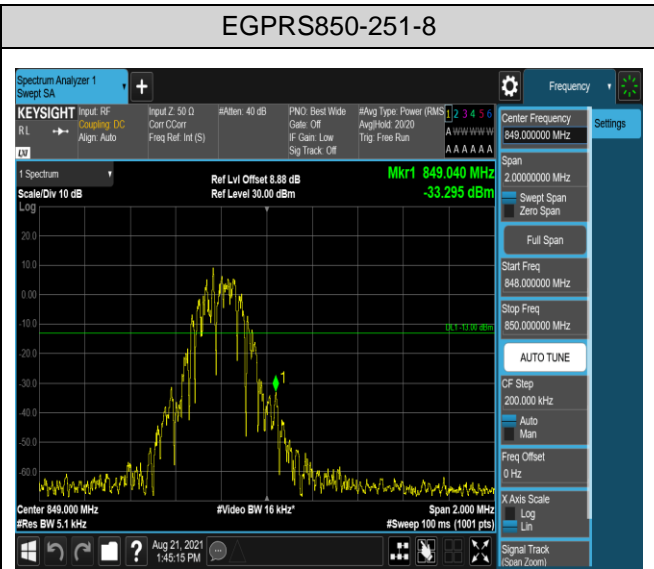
EGPRS850-251-8

Spectrum Analyzer 1
Swept SA

Frequency

KEYSIGHT Input: RF
Coupling: DC
Align: Auto
RL

Input Z: 50 Ω
Corr CCorr
Freq Ref: Int (S)

#Atten: 40 dB

PNO: Best Wide
Gate: Off
IF Gain: Low
Sig Track: Off

#Avg Type: Power (RMS)
Avg|Hold: 20/20
Trig: Free Run

1 2 3 4 5 6
A WWWWW
A A A A A A

1 Spectrum
Scale/Div 10 dB
Log

Ref Lvl Offset 8.88 dB
Ref Level 30.00 dBm

Mkr1 849.040 MHz
-33.295 dBm

20.0
10.0
0.00
-10.0
-20.0
-30.0
-40.0
-50.0
-60.0
-70.0

DL1 -13.00 dBm

1

Center 849.000 MHz
#Res BW 5.1 kHz

#Video BW 16 kHz*

Span 2.000 MHz
#Sweep 100 ms (1001 pts)

Center Frequency
849.000000 MHz

Settings

Span
2.00000000 MHz

Swept Span
Zero Span

Full Span

Start Freq
848.000000 MHz

Stop Freq
850.000000 MHz

AUTO TUNE

CF Step
200.000 kHz

Auto
Man

Freq Offset
0 Hz

X Axis Scale
Log
Lin

Signal Track
(Span Zoom)

Aug 21, 2021
1:45:15 PM